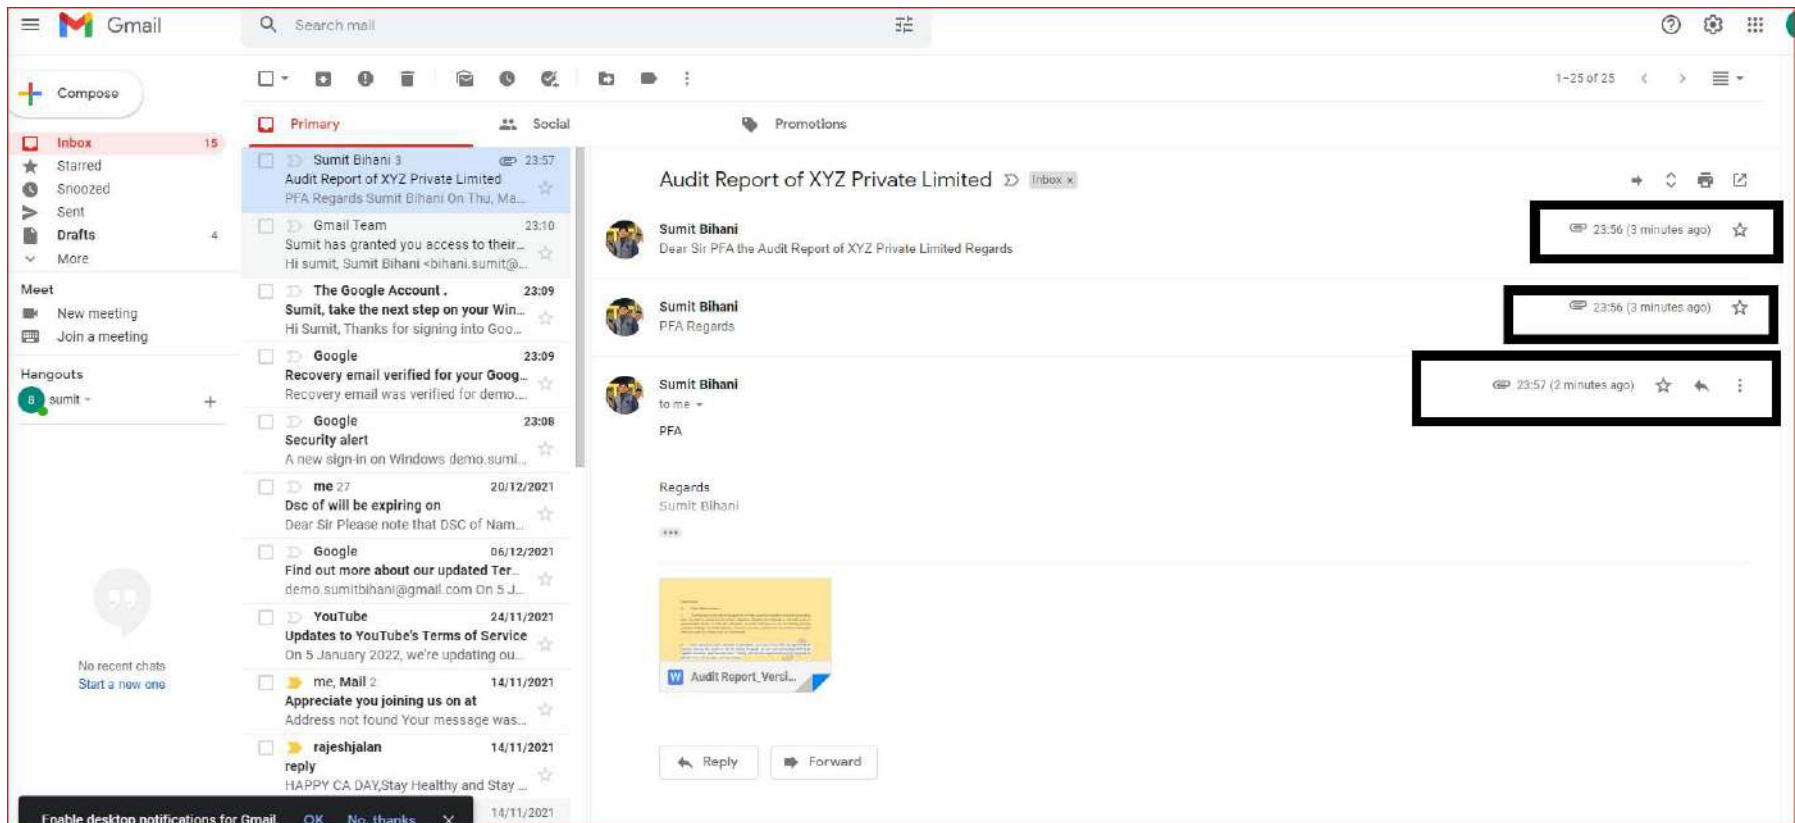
Gmail

Search mail

Compose

Inbox 15
Starred
Snoozed
Sent
Drafts 4
More

Meet
New meeting
Join a meeting

Hangouts
sumit

No recent chats
Start a new one

1–25 of 25

Primary
Social
Promotions

Sumit Bihani 3 23:57
Audit Report of XYZ Private Limited
PFA Regards Sumit Bihani On Thu, Ma...

Gmail Team 23:10
Sumit has granted you access to their...
Hi sumit, Sumit Bihani <bihani.sumit@...

The Google Account . 23:09
Sumit, take the next step on your Win...
Hi Sumit, Thanks for signing into Goo...

Google 23:09
Recovery email verified for your Goog...
Recovery email was verified for demo....

Google 23:08
Security alert
A new sign-in on Windows demo.sumi...

me 27 20/12/2021
Dsc of will be expiring on
Dear Sir Please note that DSC of Nam...

Google 06/12/2021
Find out more about our updated Ter...
demo.sumitbihani@gmail.com On 5 J...

YouTube 24/11/2021
Updates to YouTube's Terms of Service
On 5 January 2022, we're updating ou...

me, Mail 2 14/11/2021
Appreciate you joining us on at
Address not found Your message was...

rajeshjalan 14/11/2021
reply
HAPPY CA DAY,Stay Healthy and Stay ...

14/11/2021

Enable desktop notifications for Gmail. OK No, thanks

Audit Report of XYZ Private Limited Inbox ×

Sumit Bihani
Dear Sir PFA the Audit Report of XYZ Private Limited Regards
23:56 (3 minutes ago)

Sumit Bihani
PFA Regards
23:56 (3 minutes ago)

Sumit Bihani
to me
23:57 (2 minutes ago)

PFA

Regards
Sumit Bihani

Audit Report_Versi...

Reply
Forward